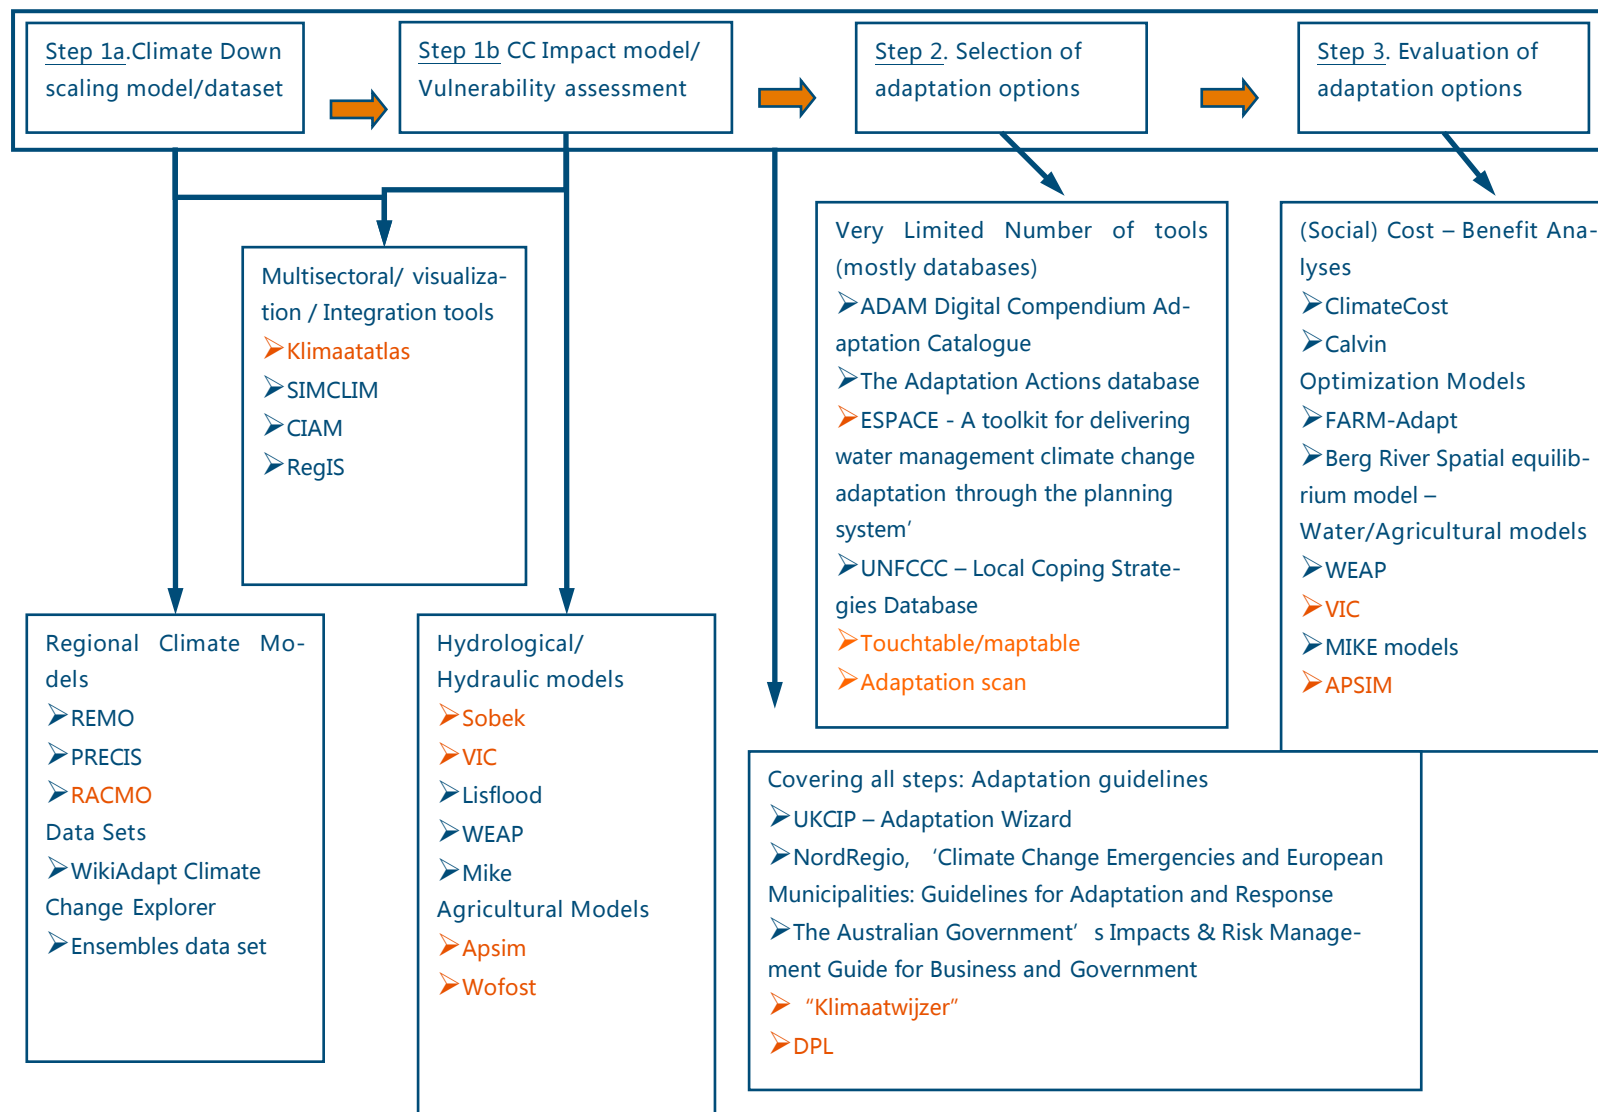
Step 1a.Climate Down scaling model/dataset

Step 1b CC Impact model/ Vulnerability assessment

Step 2. Selection of adaptation options

Step 3. Evaluation of adaptation options

Multisectoral/ visualization / Integration tools
➢Klimaatatlas
➢SIMCLIM
➢CIAM
➢RegIS

Very Limited Number of tools (mostly databases)
➢ADAM Digital Compendium Adaptation Catalogue
➢The Adaptation Actions database
➢ESPACE - A toolkit for delivering water management climate change adaptation through the planning system'
➢UNFCCC – Local Coping Strategies Database
➢Touchtable/maptable
➢Adaptation scan

(Social) Cost – Benefit Analyses
➢ClimateCost
➢Calvin
Optimization Models
➢FARM-Adapt
➢Berg River Spatial equilibrium model –
Water/Agricultural models
➢WEAP
➢VIC
➢MIKE models
➢APSIM

Regional Climate Models
➢REMO
➢PRECIS
➢RACMO
Data Sets
➢WikiAdapt Climate Change Explorer
➢Ensembles data set

Hydrological/ Hydraulic models
➢Sobek
➢VIC
➢Lisflood
➢WEAP
➢Mike
Agricultural Models
➢Apsim
➢Wofost

Covering all steps: Adaptation guidelines
➢UKCIP – Adaptation Wizard
➢NordRegio, 'Climate Change Emergencies and European Municipalities: Guidelines for Adaptation and Response
➢The Australian Government' s Impacts & Risk Management Guide for Business and Government
➢ "Klimaatwijzer"
➢DPL